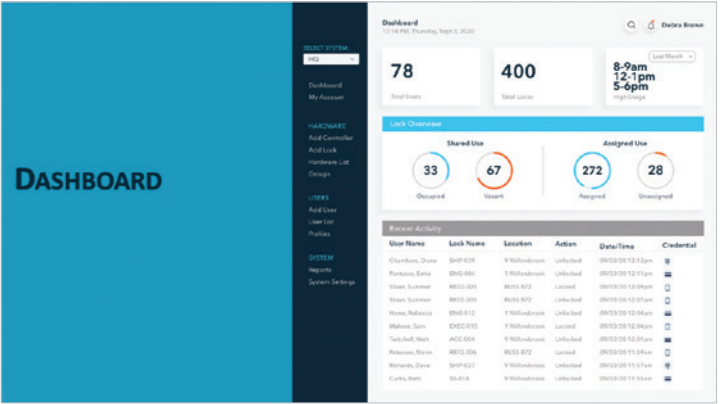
DASHBOARD

SELECT SYSTEM
HQ

Dashboard
My Account

HARDWARE
Add Controller
Add Lock
Hardware List
Groups

USERS
Add User
User List
Profiles

SYSTEM
Reports
System Settings

Dashboard
12:18 PM, Thursday, Sept 3, 2020

Debra Brown

78
Total Users

400
Total Locks

Last Month
8-9am
12-1pm
5-6pm
High Usage

Lock Overview

Shared Use
33
Occupied
67
Vacant

Assigned Use
272
Assigned
28
Unassigned

Recent Activity

| User Name | Lock Name | Location | Action | Date/Time | Credential |
|---|---|---|---|---|---|
| Chambers, Diane | SHIP-029 | 9 Willowbrook | Unlocked | 09/03/20 12:13pm | |
| Porfusco, Ernie | ENG-004 | 9 Willowbrook | Unlocked | 09/03/20 12:12pm | |
| Sloan, Summer | REG-306 | RUSS 872 | Locked | 09/03/20 12:09pm | |
| Sloan, Summer | REG-305 | RUSS 872 | Unlocked | 09/03/20 12:07pm | |
| Howe, Rebecca | ENG-012 | 9 Willowbrook | Unlocked | 09/03/20 12:04pm | |
| Malone, Sam | EXEC-015 | 9 Willowbrook | Locked | 09/03/20 12:04pm | |
| Twitchell, Walt | ACC-004 | 9 Willowbrook | Unlocked | 09/03/20 12:01pm | |
| Peterson, Norm | REG-306 | RUSS 872 | Unlocked | 09/03/20 11:59am | |
| Richards, Dave | SHIP-027 | 9 Willowbrook | Unlocked | 09/03/20 11:57am | |
| Curtis, Keith | SS-018 | 9 Willowbrook | Unlocked | 09/03/20 11:54am | |